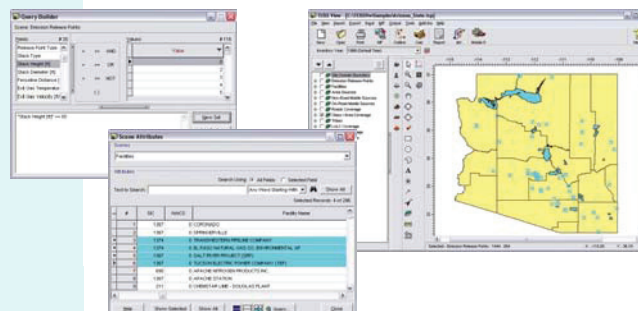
Query Builder

Scene: Emission Release Points

Fields

Release Point Type

Stack Type

Stack Height (ft)

Stack Diameter (ft)

Fenceline Distance

Exit Gas Temperatur

Exit Gas Velocity (ft/

AND

OR

NOT

Values

*Stack Height (ft)" >= 50

New Set

Scene Attributes

Scenes

Facilities

Text to Search:

Search Using: All Fields Selected Field

Show All

Selected Records: 4 of 296

| # | SIC | NAICS | Facility Name |
|---|---|---|---|
| 1 | 1067 | | CORONADO |
| 2 | 1067 | | SPRINGERVILLE |
| 3 | 1374 | | TRANSWESTERN PIPELINE COMPANY |
| 4 | 1374 | | EL PASO NATURAL GAS CO. ENVIRONMENTAL AF |
| 5 | 1067 | | GALT RIVER PROJECT (SRP) |
| 6 | 1067 | | TUCSON ELECTRIC POWER COMPANY (TEP) |
| 7 | 690 | | APACHE NITROGEN PRODUCTS INC |
| 8 | 1067 | | APACHE STATION |
| 9 | 211 | | CHEMSTAR LIME - DOUGLAS PLANT |

Help

Show Selected

Show All

Close

TVIEW View

Facilities

Close